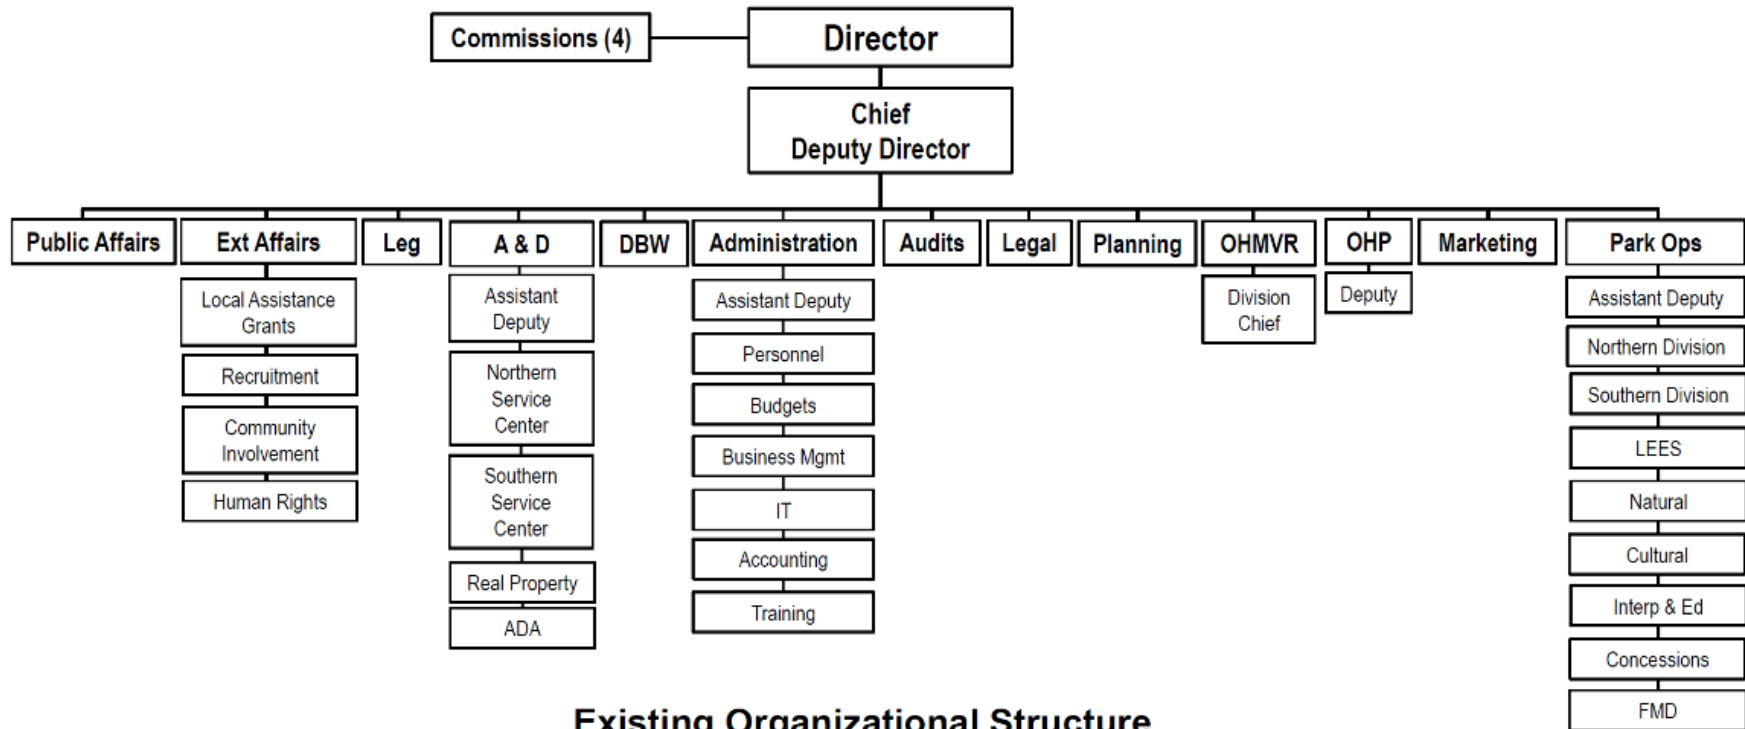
Commissions (4)

Director

Chief Deputy Director

Public Affairs

Ext Affairs

Local Assistance Grants

Recruitment

Community Involvement

Human Rights

Leg

A & D

Assistant Deputy

Northern Service Center

Southern Service Center

Real Property

ADA

DBW

Administration

Assistant Deputy

Personnel

Budgets

Business Mgmt

IT

Accounting

Training

Audits

Legal

Planning

OHMVR

Division Chief

OHP

Deputy

Marketing

Park Ops

Assistant Deputy

Northern Division

Southern Division

LEES

Natural

Cultural

Interp & Ed

Concessions

FMD

Existing Organizational Structure